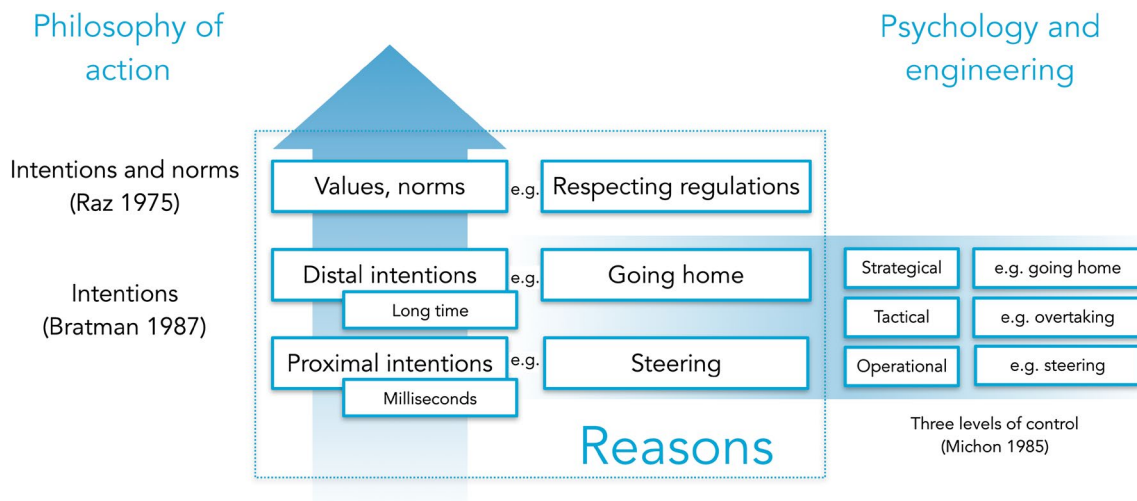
Philosophy of action

Psychology and engineering

Intentions and norms (Raz 1975)

Values, norms

e.g.

Respecting regulations

Intentions (Bratman 1987)

Distal intentions

Long time

e.g.

Going home

Proximal intentions

Milliseconds

e.g.

Steering

Strategical

e.g. going home

Tactical

e.g. overtaking

Operational

e.g. steering

Three levels of control (Michon 1985)

Reasons